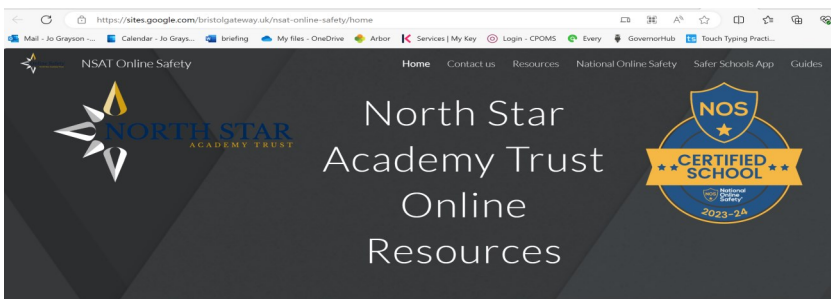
https://sites.google.com/bristolgateway.uk/nsat-online-safety/home

Mail - Jo Grayson -... Calendar - Jo Grays... briefing My files - OneDrive Arbor Services | My Key Login - CPOMS Every GovernorHub Touch Typing Practi...

NSAT Online Safety

Home Contact us Resources National Online Safety Safer Schools App Guides

NORTH STAR ACADEMY TRUST

North Star Academy Trust Online Resources

NOS

CERTIFIED SCHOOL

National Online Safety

2023-24